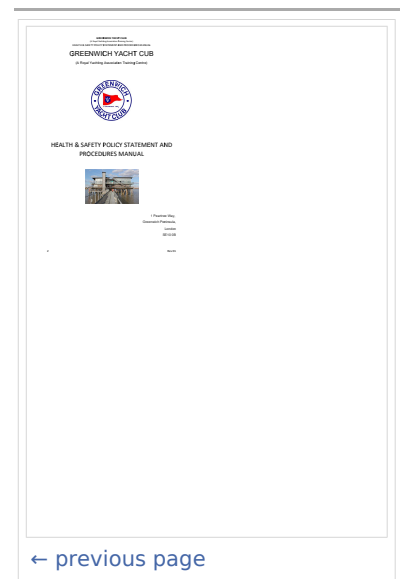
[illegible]

GREENWICH YACHT CUB

(A Royal Yachting Association Training Centre)

GREENWICH YACHT CLUB

HEALTH & SAFETY POLICY STATEMENT AND PROCEDURES MANUAL

1 Peartree Way, Greenwich Peninsula, London 2013-08

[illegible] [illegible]

← previous page